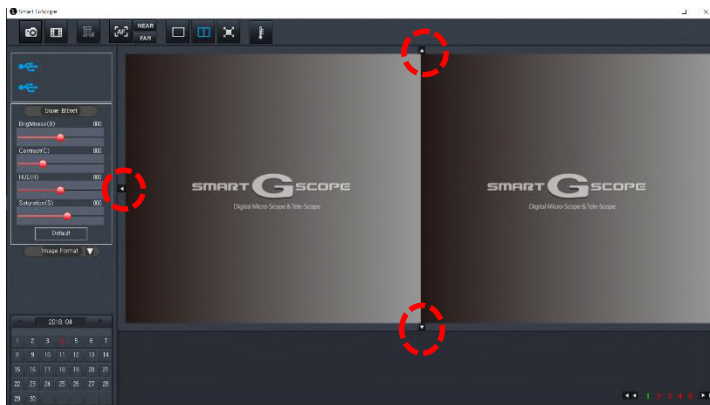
Smart G-Scope

NEAR
FAR

Divide Effect
Brightness(B) 000
Contrast(C) 000
HUE(H) 000
Saturation(S) 000
Default
Image Format

2018. 04

| 1 | 2 | 3 | 4 | 5 | 6 | 7 |
|---|---|---|---|---|---|---|
| 8 | 9 | 10 | 11 | 12 | 13 | 14 |
| 15 | 16 | 17 | 18 | 19 | 20 | 21 |
| 22 | 23 | 24 | 25 | 26 | 27 | 28 |
| 29 | 30 | | | | | |

SMART G SCOPE
Digital Micro-Scope & Tele-Scope

SMART G SCOPE
Digital Micro-Scope & Tele-Scope

1 2 3 4 5